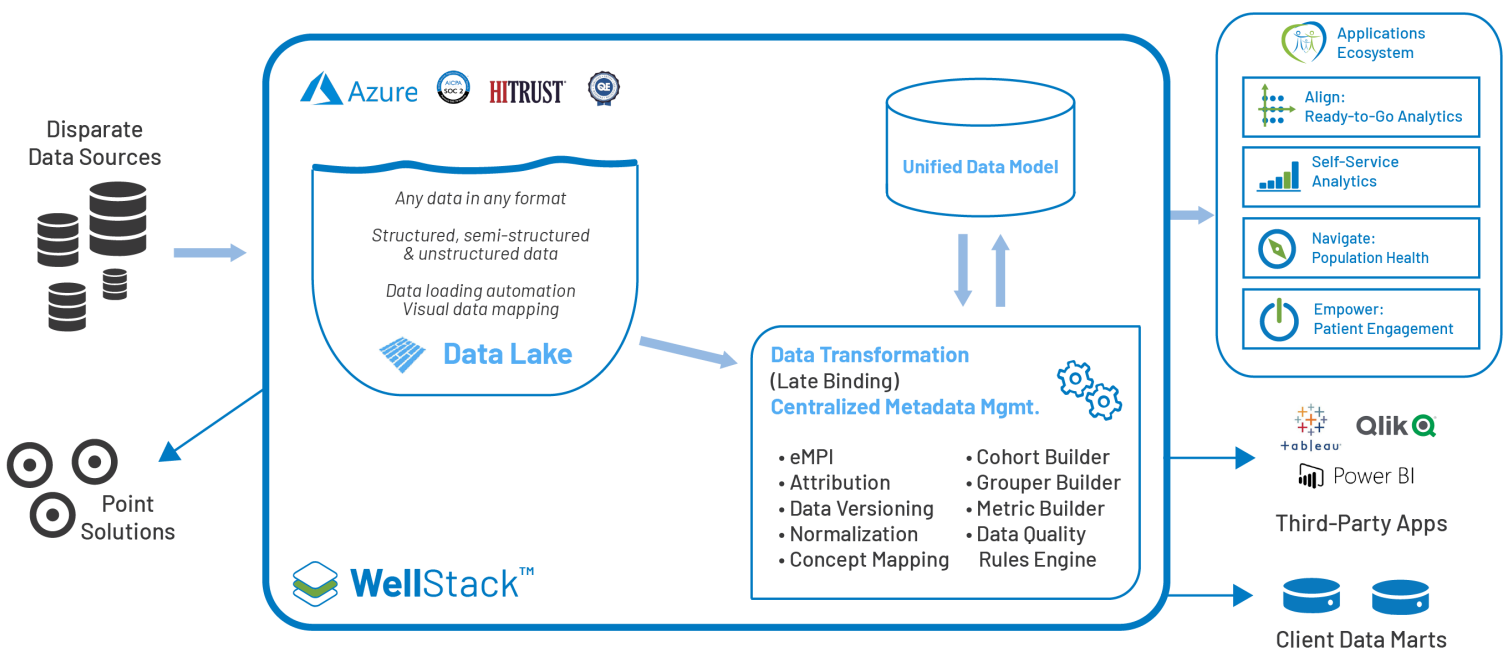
Disparate Data Sources

Point Solutions

Azure

AICPA SOC 2

HITRUST

Any data in any format

Structured, semi-structured & unstructured data

Data loading automation
Visual data mapping

Data Lake

Unified Data Model

Data Transformation
(Late Binding)
Centralized Metadata Mgmt.

• eMPI
• Attribution
• Data Versioning
• Normalization
• Concept Mapping

• Cohort Builder
• Grouper Builder
• Metric Builder
• Data Quality Rules Engine

WellStack™

Applications Ecosystem

Align: Ready-to-Go Analytics

Self-Service Analytics

Navigate: Population Health

Empower: Patient Engagement

+ableau

Qlik

Power BI

Third-Party Apps

Client Data Marts